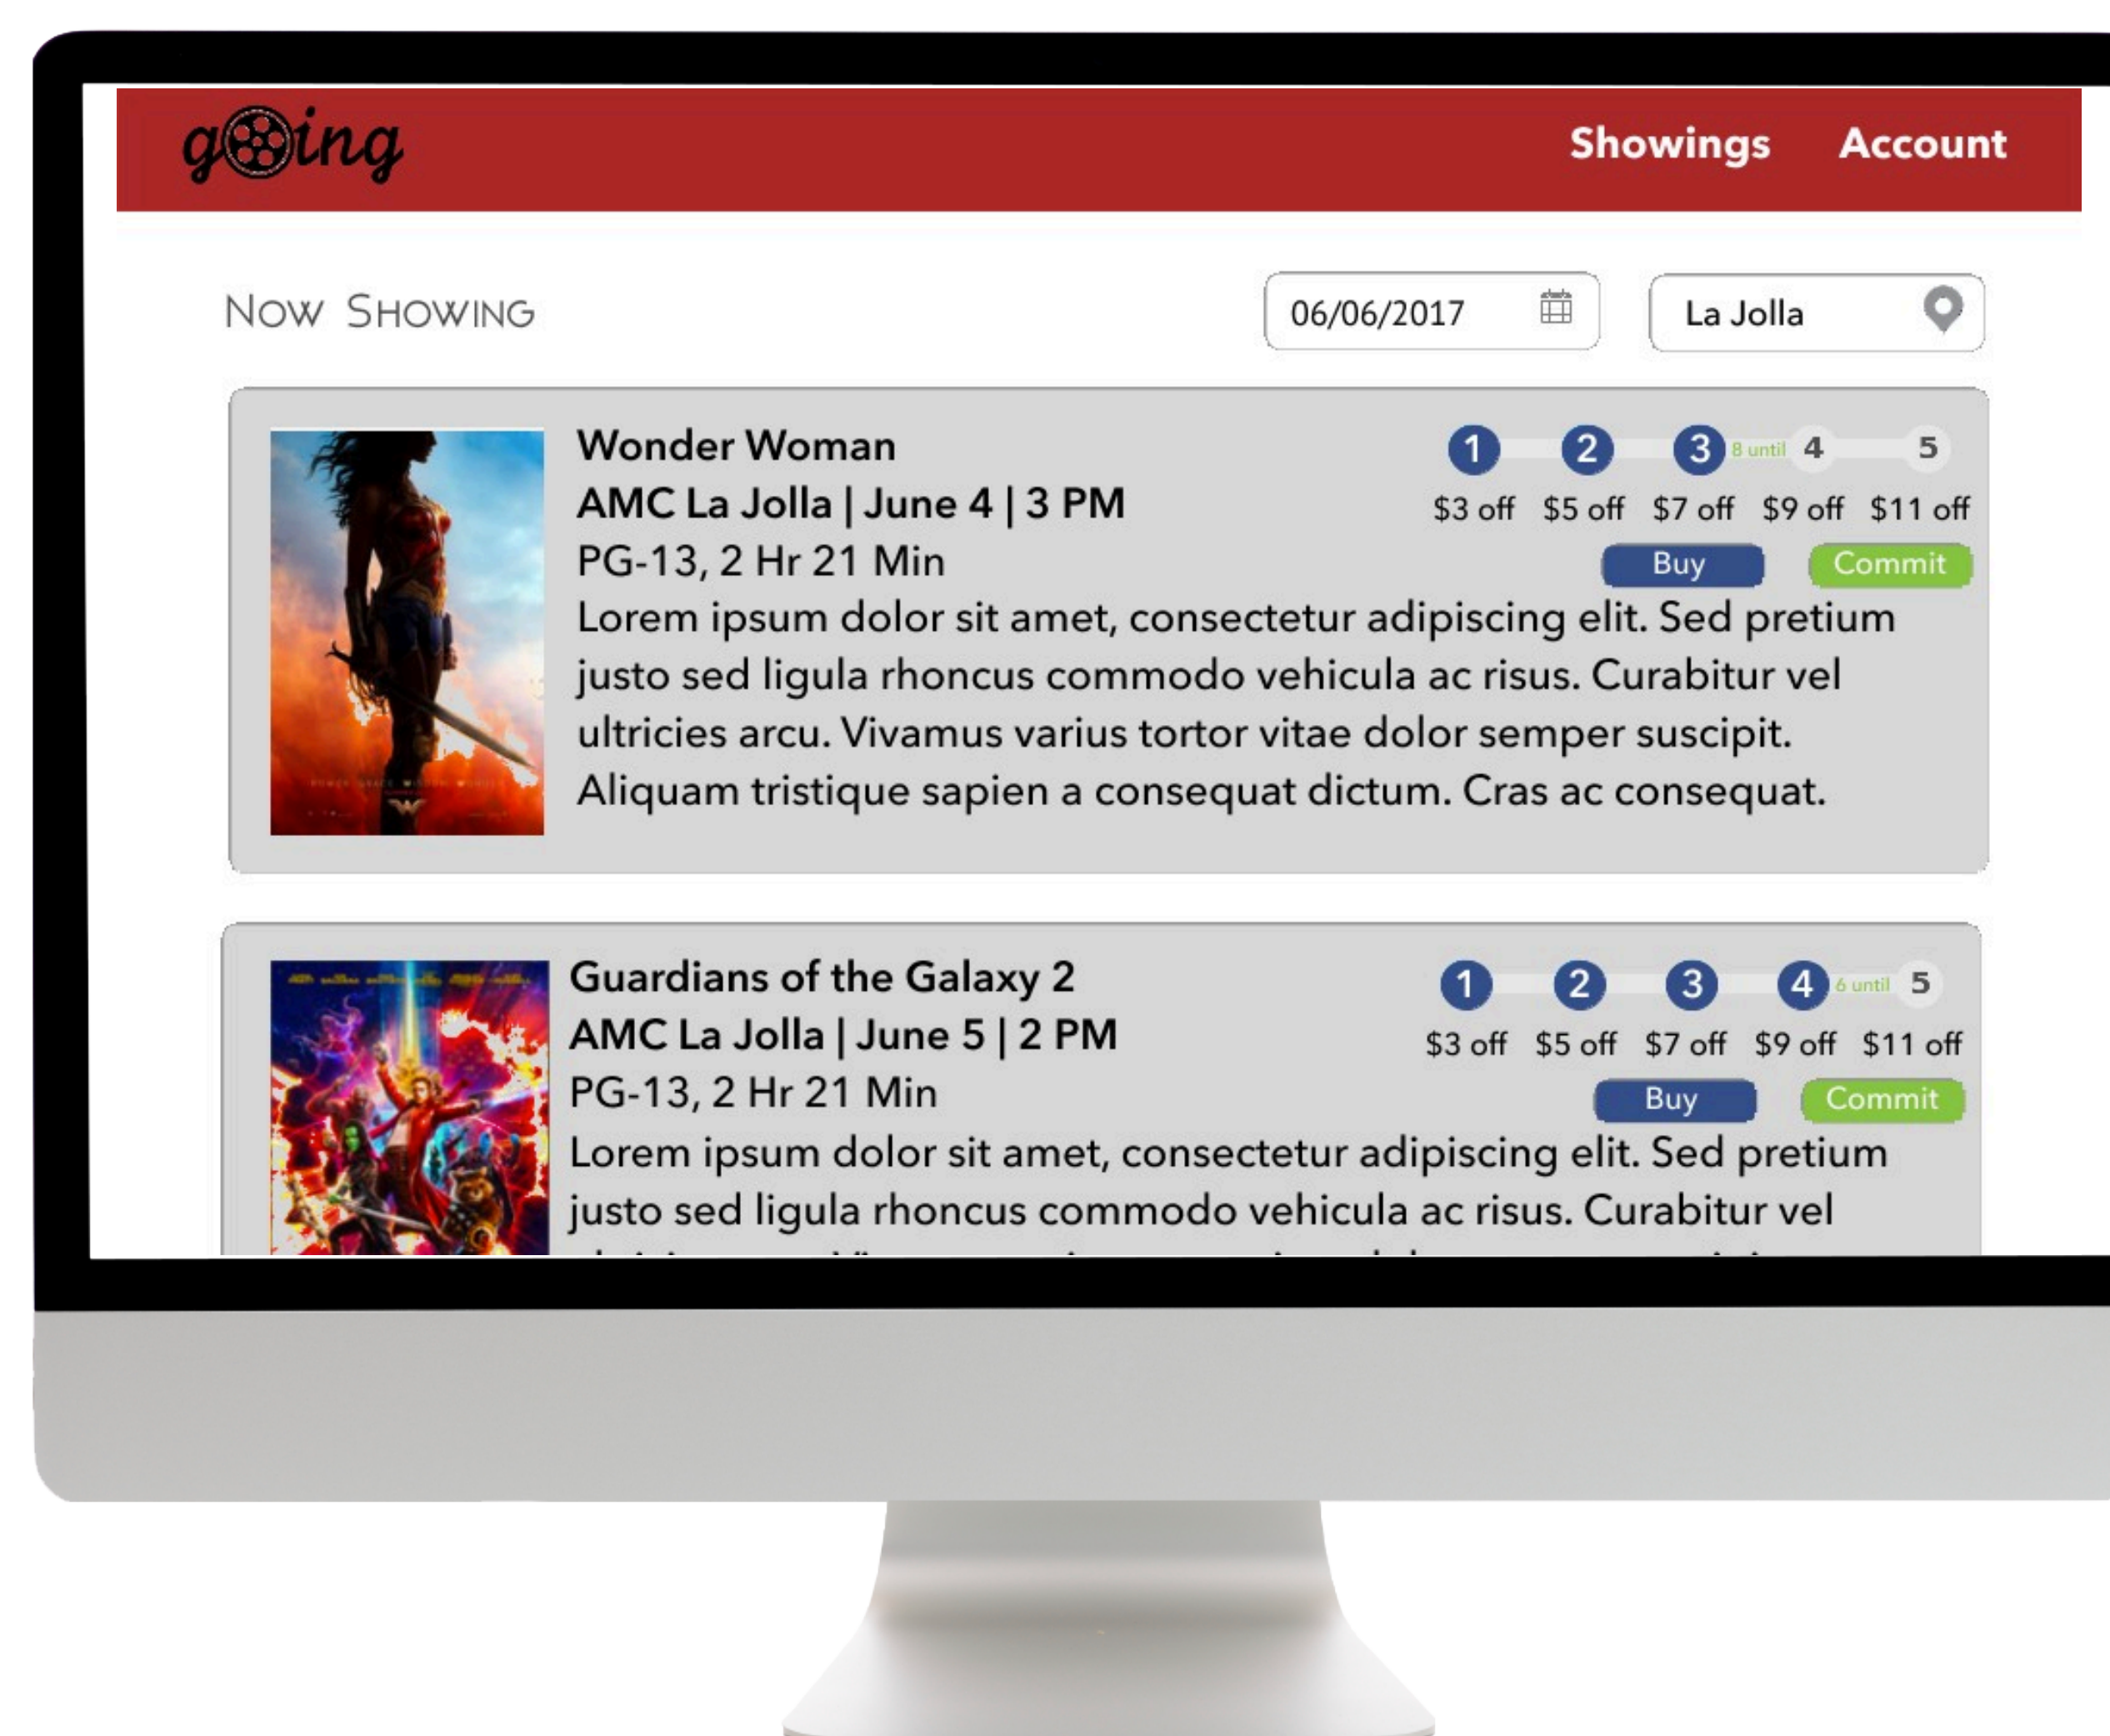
going

Showings Account

Now Showing

06/06/2017

La Jolla

Wonder Woman
AMC La Jolla | June 4 | 3 PM
PG-13, 2 Hr 21 Min
Lorem ipsum dolor sit amet, consectetur adipiscing elit. Sed pretium justo sed ligula rhoncus commodo vehicula ac risus. Curabitur vel ultricies arcu. Vivamus varius tortor vitae dolor semper suscipit. Aliquam tristique sapien a consequat dictum. Cras ac consequat.

1 2 3 8 until 4 5
$3 off $5 off $7 off $9 off $11 off
Buy Commit

Guardians of the Galaxy 2
AMC La Jolla | June 5 | 2 PM
PG-13, 2 Hr 21 Min
Lorem ipsum dolor sit amet, consectetur adipiscing elit. Sed pretium justo sed ligula rhoncus commodo vehicula ac risus. Curabitur vel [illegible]

1 2 3 4 6 until 5
$3 off $5 off $7 off $9 off $11 off
Buy Commit